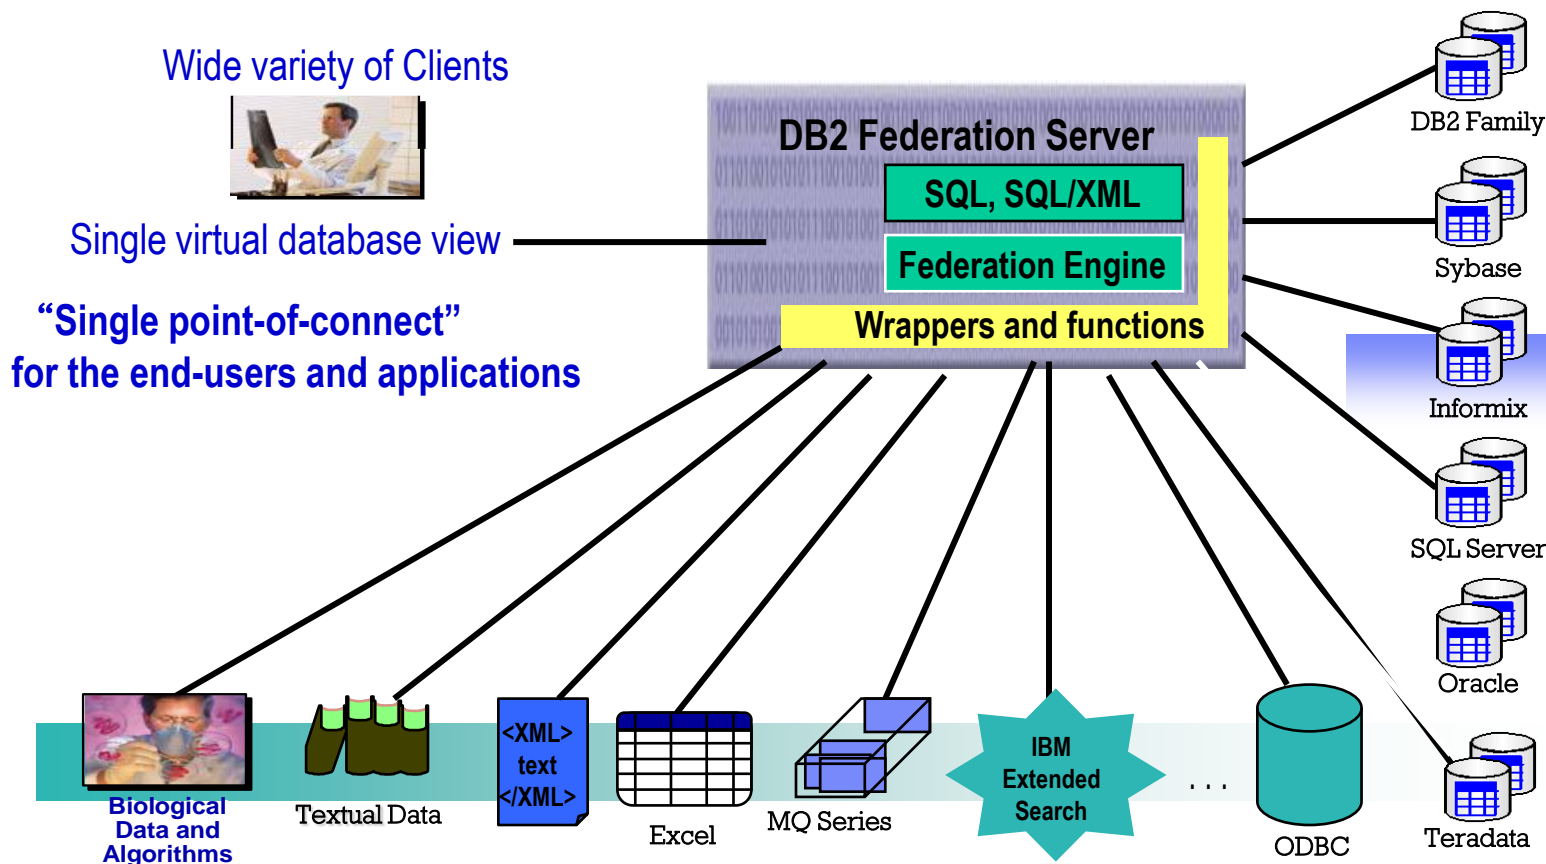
Wide variety of Clients

Single virtual database view

“Single point-of-connect”
for the end-users and applications

DB2 Federation Server

SQL, SQL/XML

Federation Engine

Wrappers and functions

DB2 Family

Sybase

Informix

SQL Server

Oracle

Teradata

Biological Data and Algorithms

Textual Data

<XML> text </XML>

Excel

MQ Series

IBM Extended Search

. . .

ODBC